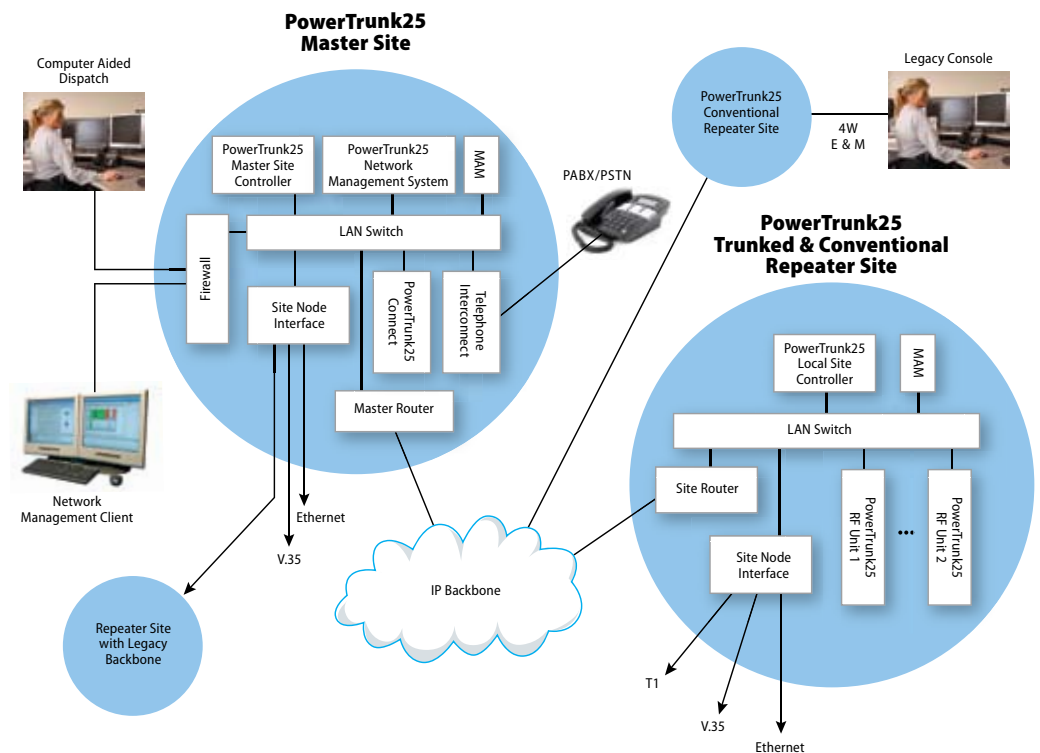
PowerTrunk25 Master Site

Computer Aided Dispatch

PowerTrunk25 Master Site Controller

PowerTrunk25 Network Management System

MAM

LAN Switch

Firewall

Site Node Interface

PowerTrunk25 Connect

Telephone Interconnect

Master Router

Network Management Client

Ethernet

V.35

Repeater Site with Legacy Backbone

PABX/PSTN

PowerTrunk25 Conventional Repeater Site

Legacy Console

4W E & M

PowerTrunk25 Trunked & Conventional Repeater Site

PowerTrunk25 Local Site Controller

MAM

LAN Switch

Site Router

PowerTrunk25 RF Unit 1

...

PowerTrunk25 RF Unit 2

Site Node Interface

IP Backbone

T1

V.35

Ethernet